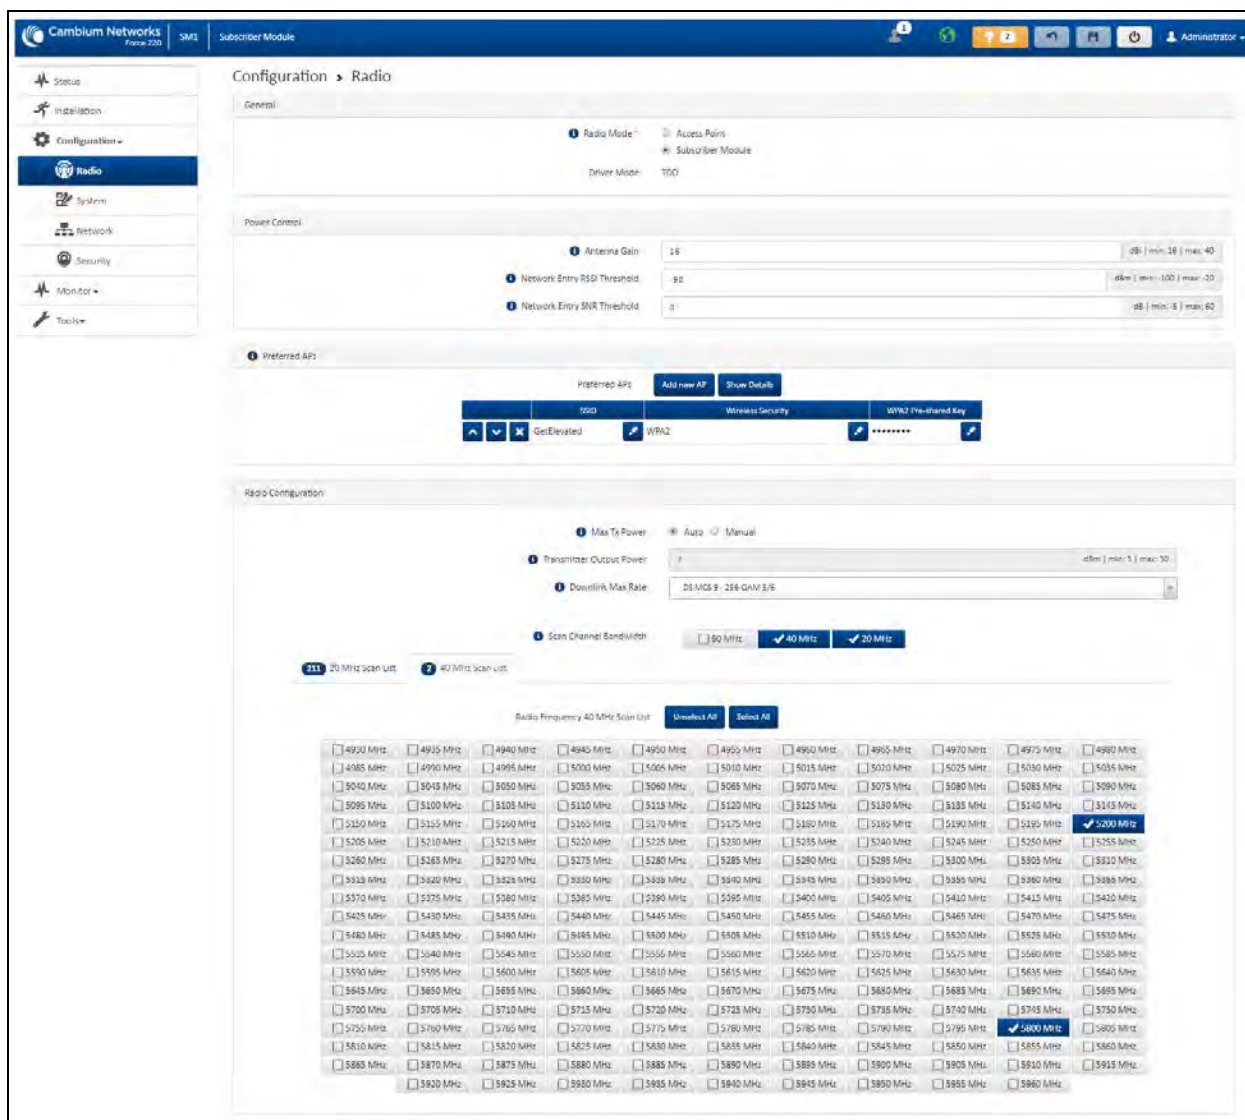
Cambium Networks Force 220 | SM1 | Subscriber Module

1 2 Administrator

Status
Installation
Configuration
Radio
System
Network
Security
Monitor
Tools

Configuration › Radio

General

Radio Mode* Access Point Subscriber Module

Driver Mode TDD

Power Control

Antenna Gain 16 dBi | min: 16 | max: 40

Network Entry RSSI Threshold -90 dBm | min: -100 | max: -10

Network Entry SNR Threshold 0 dB | min: -6 | max: 60

Preferred APs

Preferred APs Add new AP Show Details

| | SSID | Wireless Security | WPA2 Pre-shared Key |
|---|---|---|---|
| | GetElevated | WPA2 | •••••••• |

Radio Configuration

Max Tx Power Auto Manual

Transmitter Output Power 7 dBm | min: 1 | max: 30

Downlink Max Rate DS MCS 9 - 256-QAM 5/6

Scan Channel Bandwidth 80 MHz 40 MHz 20 MHz

211 20 MHz Scan List 2 40 MHz Scan List

Radio Frequency 40 MHz Scan List Unselect All Select All

| | | | | | | | | | | |
|---|---|---|---|---|---|---|---|---|---|---|
| 4930 MHz | 4935 MHz | 4940 MHz | 4945 MHz | 4950 MHz | 4955 MHz | 4960 MHz | 4965 MHz | 4970 MHz | 4975 MHz | 4980 MHz |
| 4985 MHz | 4990 MHz | 4995 MHz | 5000 MHz | 5005 MHz | 5010 MHz | 5015 MHz | 5020 MHz | 5025 MHz | 5030 MHz | 5035 MHz |
| 5040 MHz | 5045 MHz | 5050 MHz | 5055 MHz | 5060 MHz | 5065 MHz | 5070 MHz | 5075 MHz | 5080 MHz | 5085 MHz | 5090 MHz |
| 5095 MHz | 5100 MHz | 5105 MHz | 5110 MHz | 5115 MHz | 5120 MHz | 5125 MHz | 5130 MHz | 5135 MHz | 5140 MHz | 5145 MHz |
| 5150 MHz | 5155 MHz | 5160 MHz | 5165 MHz | 5170 MHz | 5175 MHz | 5180 MHz | 5185 MHz | 5190 MHz | 5195 MHz | 5200 MHz |
| 5205 MHz | 5210 MHz | 5215 MHz | 5220 MHz | 5225 MHz | 5230 MHz | 5235 MHz | 5240 MHz | 5245 MHz | 5250 MHz | 5255 MHz |
| 5260 MHz | 5265 MHz | 5270 MHz | 5275 MHz | 5280 MHz | 5285 MHz | 5290 MHz | 5295 MHz | 5300 MHz | 5305 MHz | 5310 MHz |
| 5315 MHz | 5320 MHz | 5325 MHz | 5330 MHz | 5335 MHz | 5340 MHz | 5345 MHz | 5350 MHz | 5355 MHz | 5360 MHz | 5365 MHz |
| 5370 MHz | 5375 MHz | 5380 MHz | 5385 MHz | 5390 MHz | 5395 MHz | 5400 MHz | 5405 MHz | 5410 MHz | 5415 MHz | 5420 MHz |
| 5425 MHz | 5430 MHz | 5435 MHz | 5440 MHz | 5445 MHz | 5450 MHz | 5455 MHz | 5460 MHz | 5465 MHz | 5470 MHz | 5475 MHz |
| 5480 MHz | 5485 MHz | 5490 MHz | 5495 MHz | 5500 MHz | 5505 MHz | 5510 MHz | 5515 MHz | 5520 MHz | 5525 MHz | 5530 MHz |
| 5535 MHz | 5540 MHz | 5545 MHz | 5550 MHz | 5555 MHz | 5560 MHz | 5565 MHz | 5570 MHz | 5575 MHz | 5580 MHz | 5585 MHz |
| 5590 MHz | 5595 MHz | 5600 MHz | 5605 MHz | 5610 MHz | 5615 MHz | 5620 MHz | 5625 MHz | 5630 MHz | 5635 MHz | 5640 MHz |
| 5645 MHz | 5650 MHz | 5655 MHz | 5660 MHz | 5665 MHz | 5670 MHz | 5675 MHz | 5680 MHz | 5685 MHz | 5690 MHz | 5695 MHz |
| 5700 MHz | 5705 MHz | 5710 MHz | 5715 MHz | 5720 MHz | 5725 MHz | 5730 MHz | 5735 MHz | 5740 MHz | 5745 MHz | 5750 MHz |
| 5755 MHz | 5760 MHz | 5765 MHz | 5770 MHz | 5775 MHz | 5780 MHz | 5785 MHz | 5790 MHz | 5795 MHz | 5800 MHz | 5805 MHz |
| 5810 MHz | 5815 MHz | 5820 MHz | 5825 MHz | 5830 MHz | 5835 MHz | 5840 MHz | 5845 MHz | 5850 MHz | 5855 MHz | 5860 MHz |
| 5865 MHz | 5870 MHz | 5875 MHz | 5880 MHz | 5885 MHz | 5890 MHz | 5895 MHz | 5900 MHz | 5905 MHz | 5910 MHz | 5915 MHz |
| | 5920 MHz | 5925 MHz | 5930 MHz | 5935 MHz | 5940 MHz | 5945 MHz | 5950 MHz | 5955 MHz | 5960 MHz | |